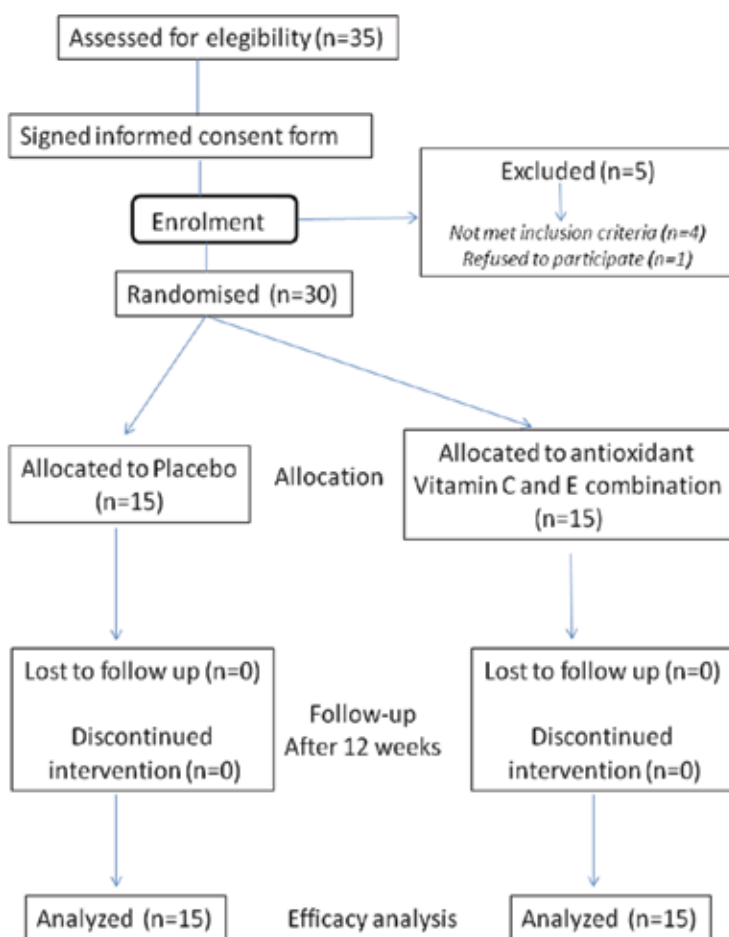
Assessed for elegibility (n=35)

Signed informed consent form

Enrolment

Excluded (n=5)

Not met inclusion criteria (n=4)
Refused to participate (n=1)

Randomised (n=30)

Allocated to Placebo (n=15)

Allocation

Allocated to antioxidant Vitamin C and E combination (n=15)

Lost to follow up (n=0)

Discontinued intervention (n=0)

Follow-up
After 12 weeks

Lost to follow up (n=0)

Discontinued intervention (n=0)

Analyzed (n=15)

Efficacy analysis

Analyzed (n=15)